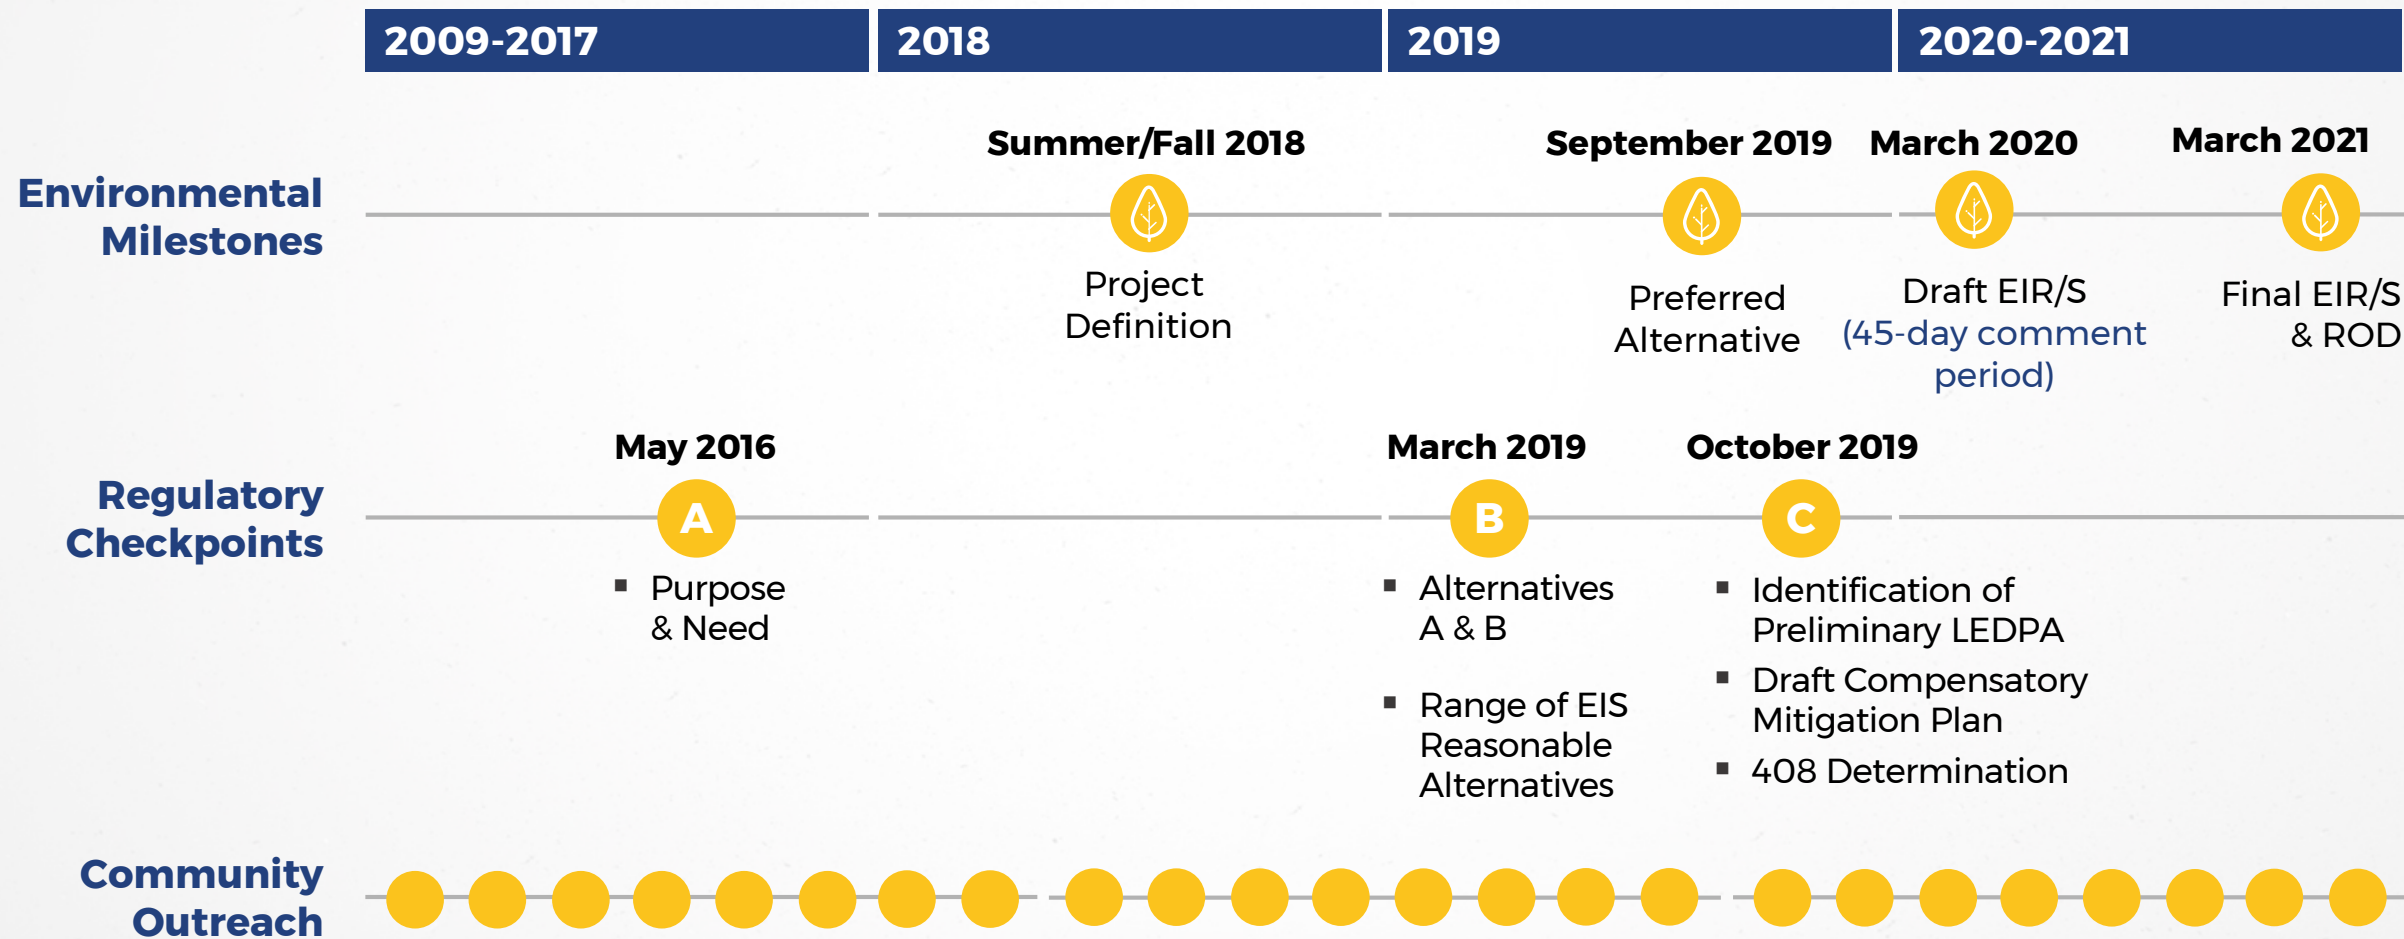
2009-2017

2018

2019

2020-2021

Environmental Milestones

Summer/Fall 2018

Project Definition

September 2019

Preferred Alternative

March 2020

Draft EIR/S (45-day comment period)

March 2021

Final EIR/S & ROD

Regulatory Checkpoints

May 2016

A

▪ Purpose & Need

March 2019

B

▪ Alternatives A & B

▪ Range of EIS Reasonable Alternatives

October 2019

C

▪ Identification of Preliminary LEDPA

▪ Draft Compensatory Mitigation Plan

▪ 408 Determination

Community Outreach